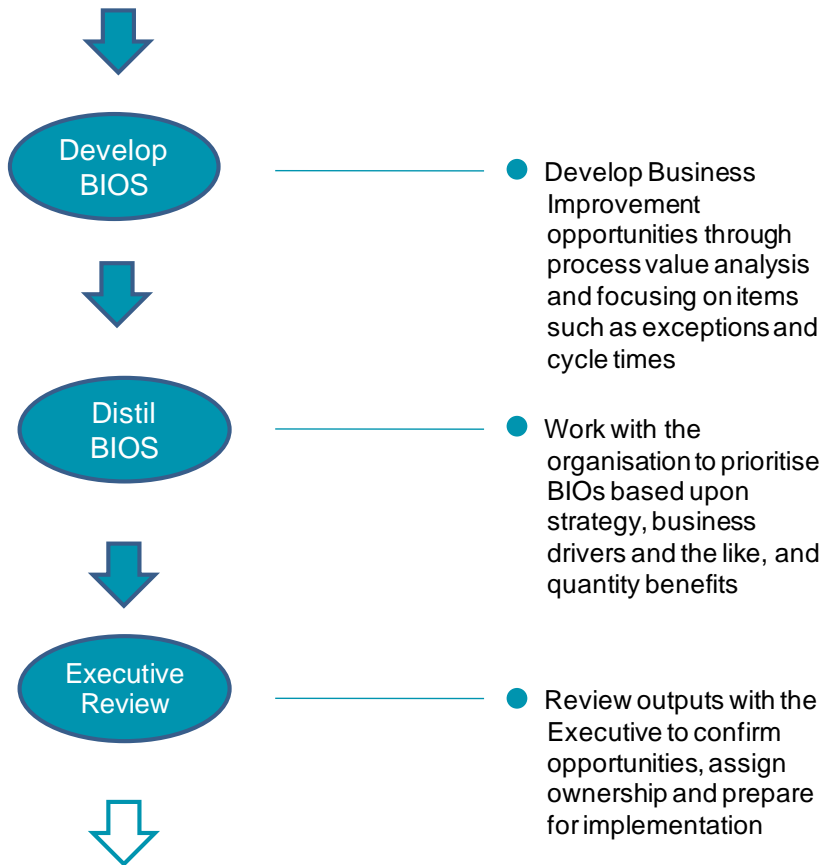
Develop BIOS

Develop Business Improvement opportunities through process value analysis and focusing on items such as exceptions and cycle times

Distil BIOS

Work with the organisation to prioritise BIOs based upon strategy, business drivers and the like, and quantity benefits

Executive Review

Review outputs with the Executive to confirm opportunities, assign ownership and prepare for implementation